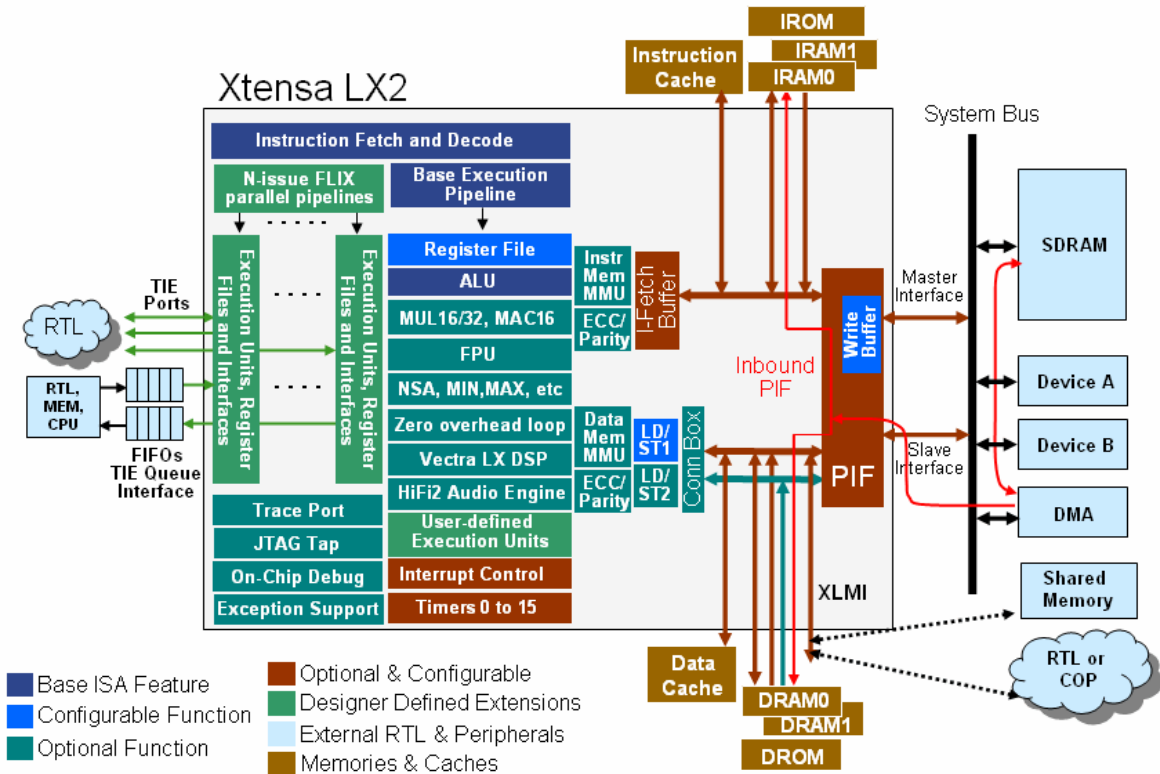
Xtensa LX2

IROM
IRAM1
IRAM0
Instruction Cache

System Bus

Instruction Fetch and Decode
N-issue FLIX parallel pipelines
Base Execution Pipeline
Register File
ALU
MUL16/32, MAC16
FPU
NSA, MIN,MAX, etc
Zero overhead loop
Vectra LX DSP
HiFi2 Audio Engine
User-defined Execution Units
Interrupt Control
Timers 0 to 15

Execution Units, Register Files and Interfaces
Execution Units, Register Files and Interfaces

Instr Mem MMU
ECC/ Parity
I-Fetch Buffer
Data Mem MMU
ECC/ Parity
LD/ ST1
LD/ ST2
Conn Box

Write Buffer
Inbound PIF
PIF
Master Interface
Slave Interface
XLMI

SDRAM
Device A
Device B
DMA
Shared Memory
RTL or COP

TIE Ports
RTL
RTL, MEM, CPU
FIFOs TIE Queue Interface

Trace Port
JTAG Tap
On-Chip Debug
Exception Support

Data Cache
DRAM0
DRAM1
DROM

Base ISA Feature
Configurable Function
Optional Function
Optional & Configurable
Designer Defined Extensions
External RTL & Peripherals
Memories & Caches